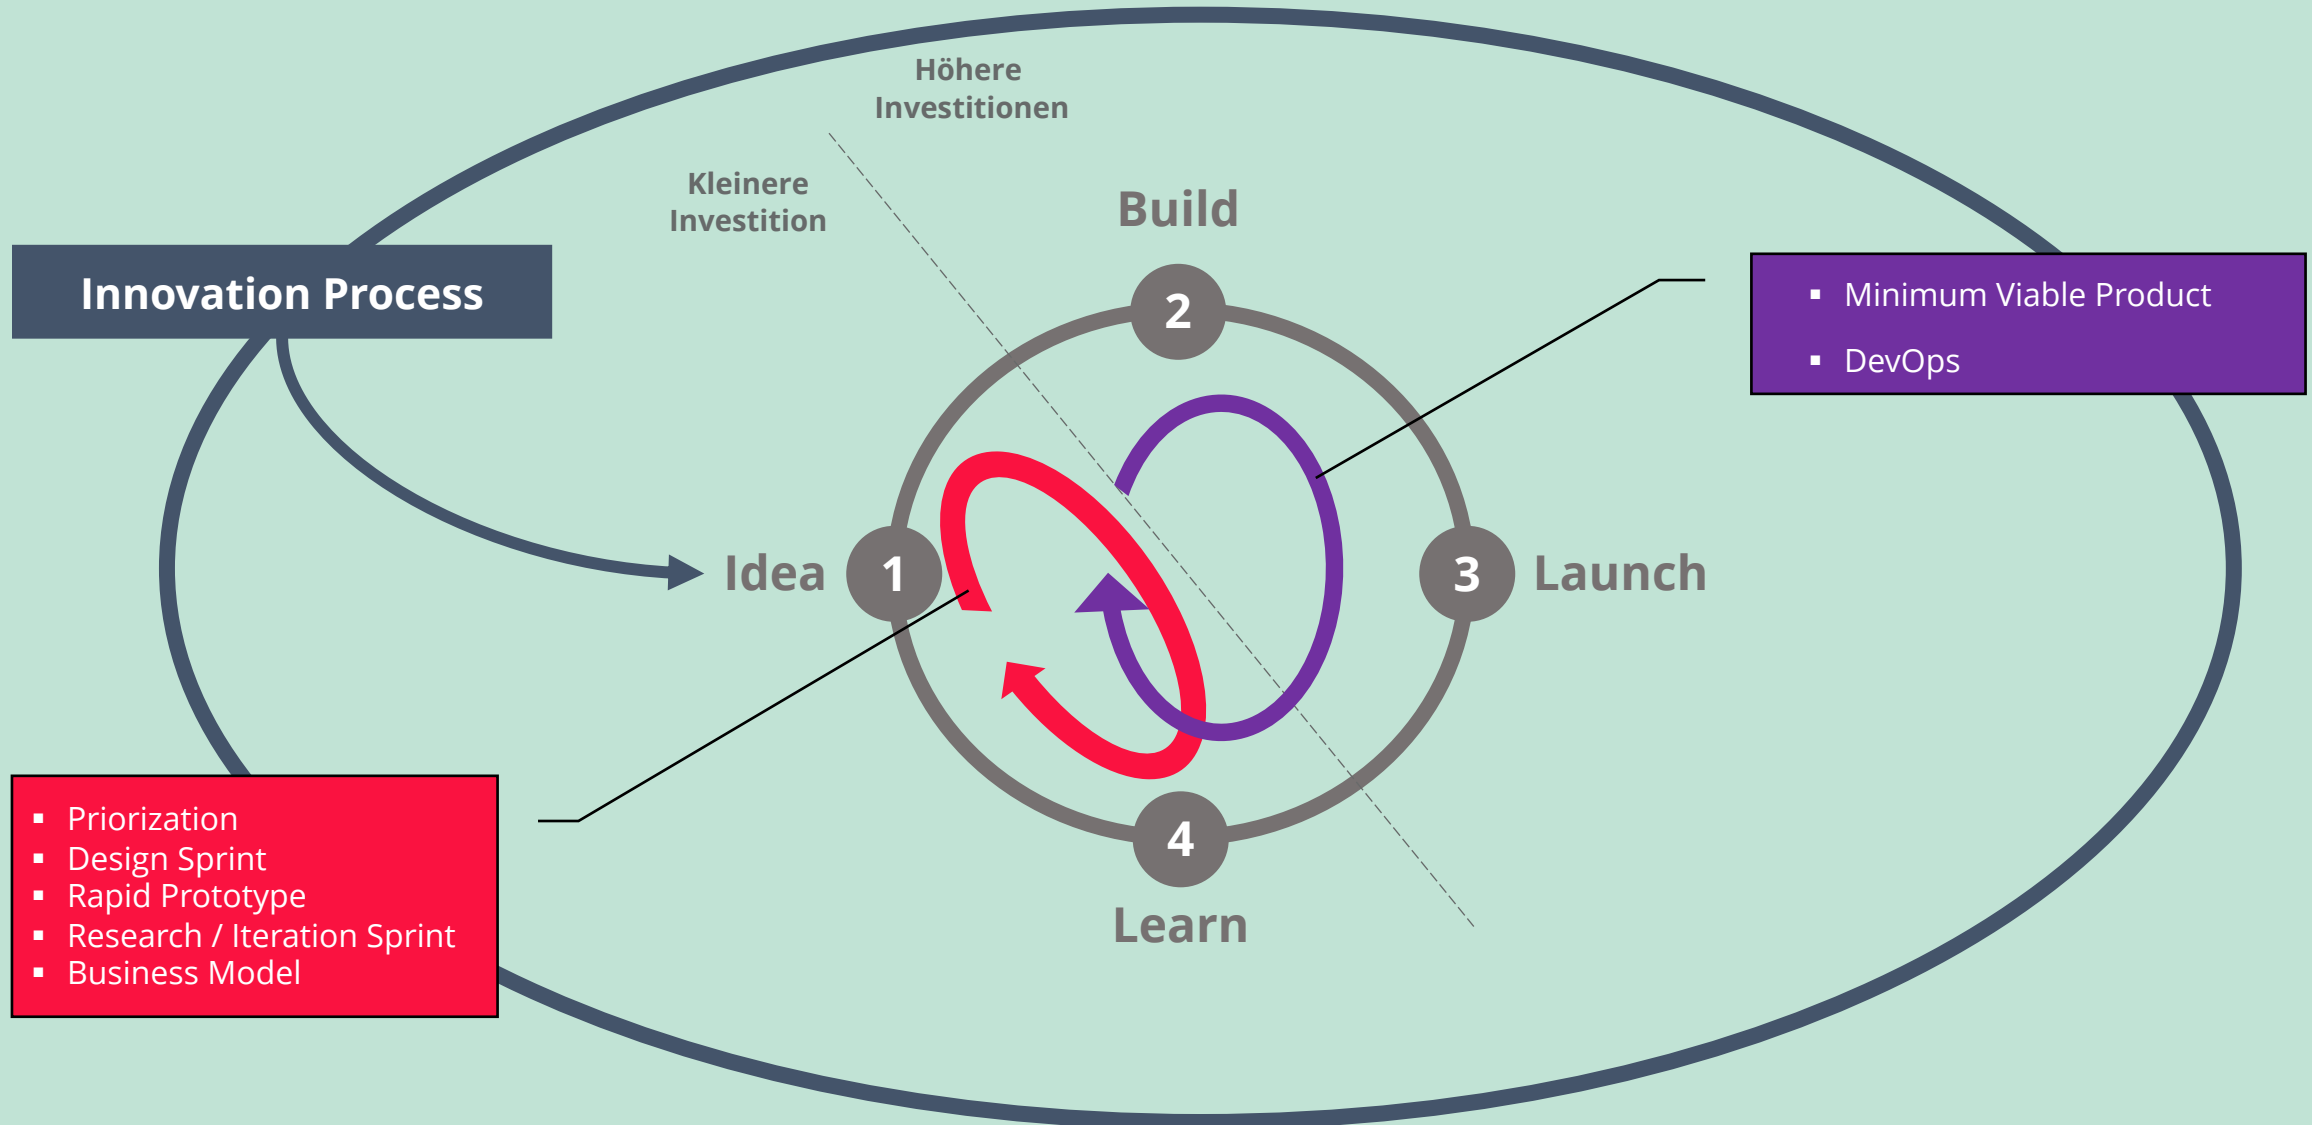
Höhere Investitionen

Kleinere Investition

Build

Innovation Process

- Minimum Viable Product
- DevOps

2

Idea

1

3

Launch

4

Learn

- Priorization
- Design Sprint
- Rapid Prototype
- Research / Iteration Sprint
- Business Model